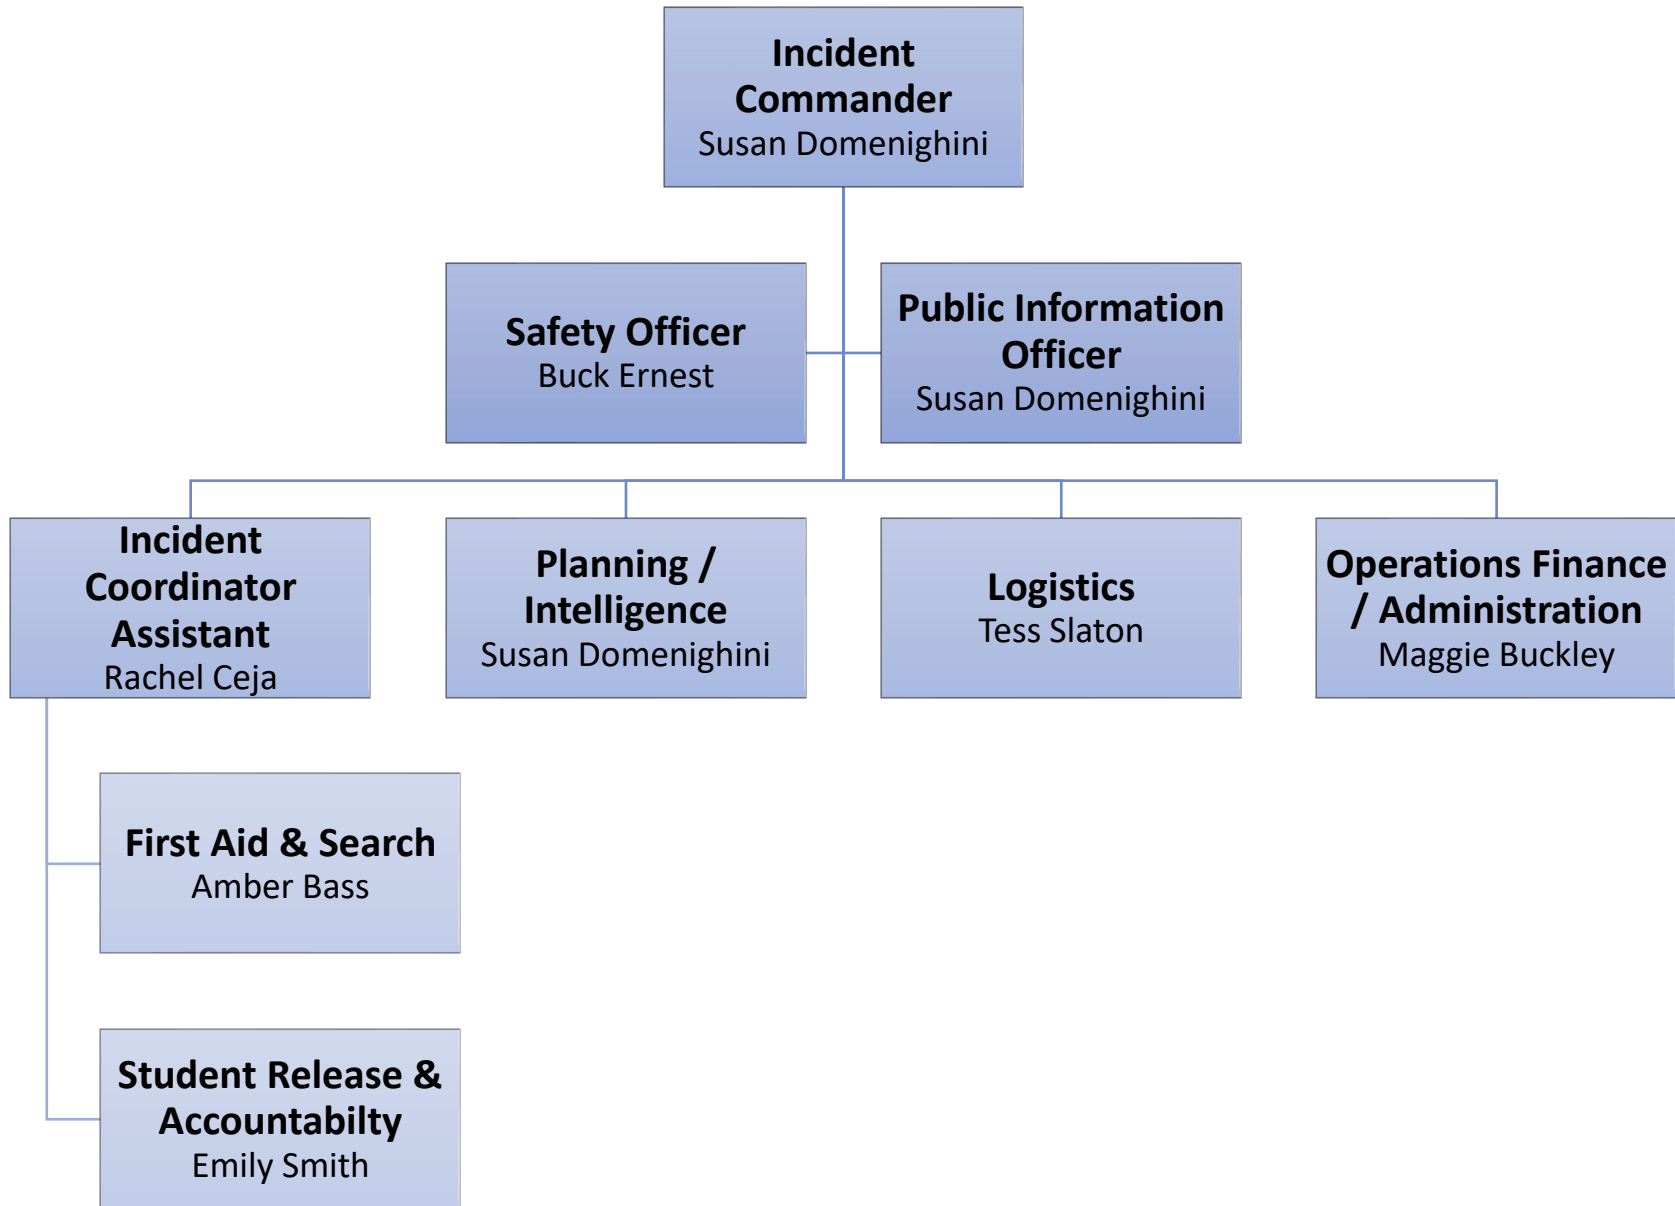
Incident Commander
Susan Domenighini

Safety Officer
Buck Ernest

Public Information Officer
Susan Domenighini

Incident Coordinator Assistant
Rachel Ceja

Planning / Intelligence
Susan Domenighini

Logistics
Tess Slaton

Operations Finance / Administration
Maggie Buckley

First Aid & Search
Amber Bass

Student Release & Accountabilty
Emily Smith